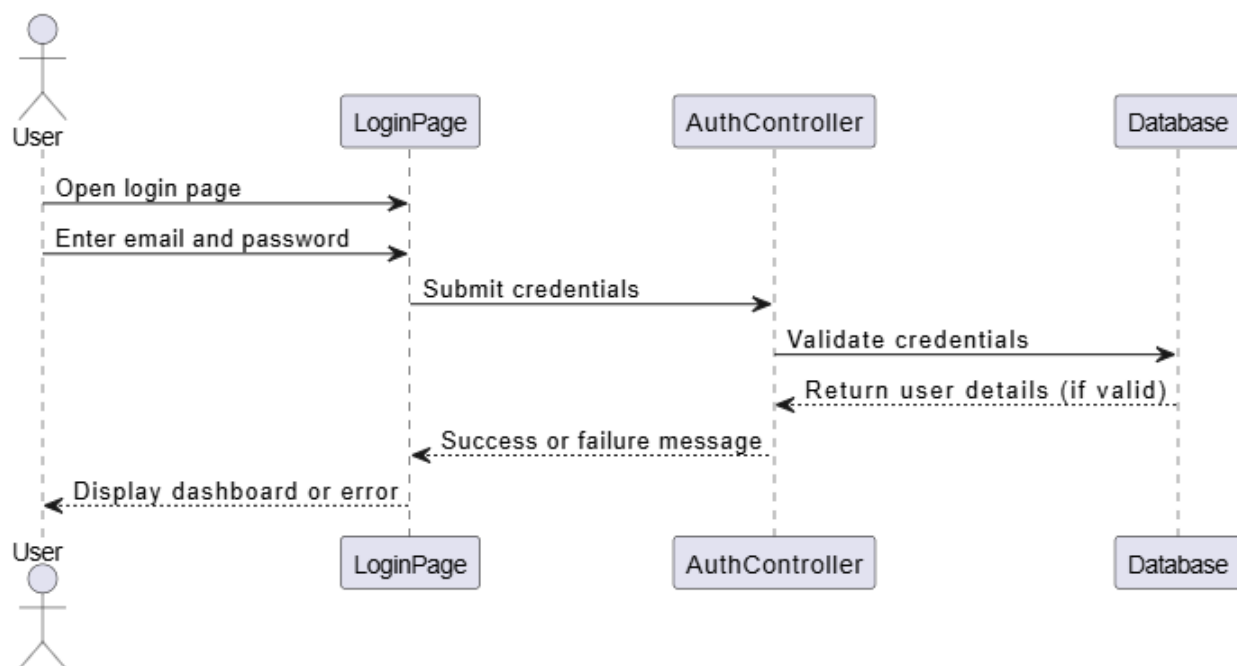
User

LoginPage

AuthController

Database

Open login page

Enter email and password

Submit credentials

Validate credentials

Return user details (if valid)

Success or failure message

Display dashboard or error

User

LoginPage

AuthController

Database